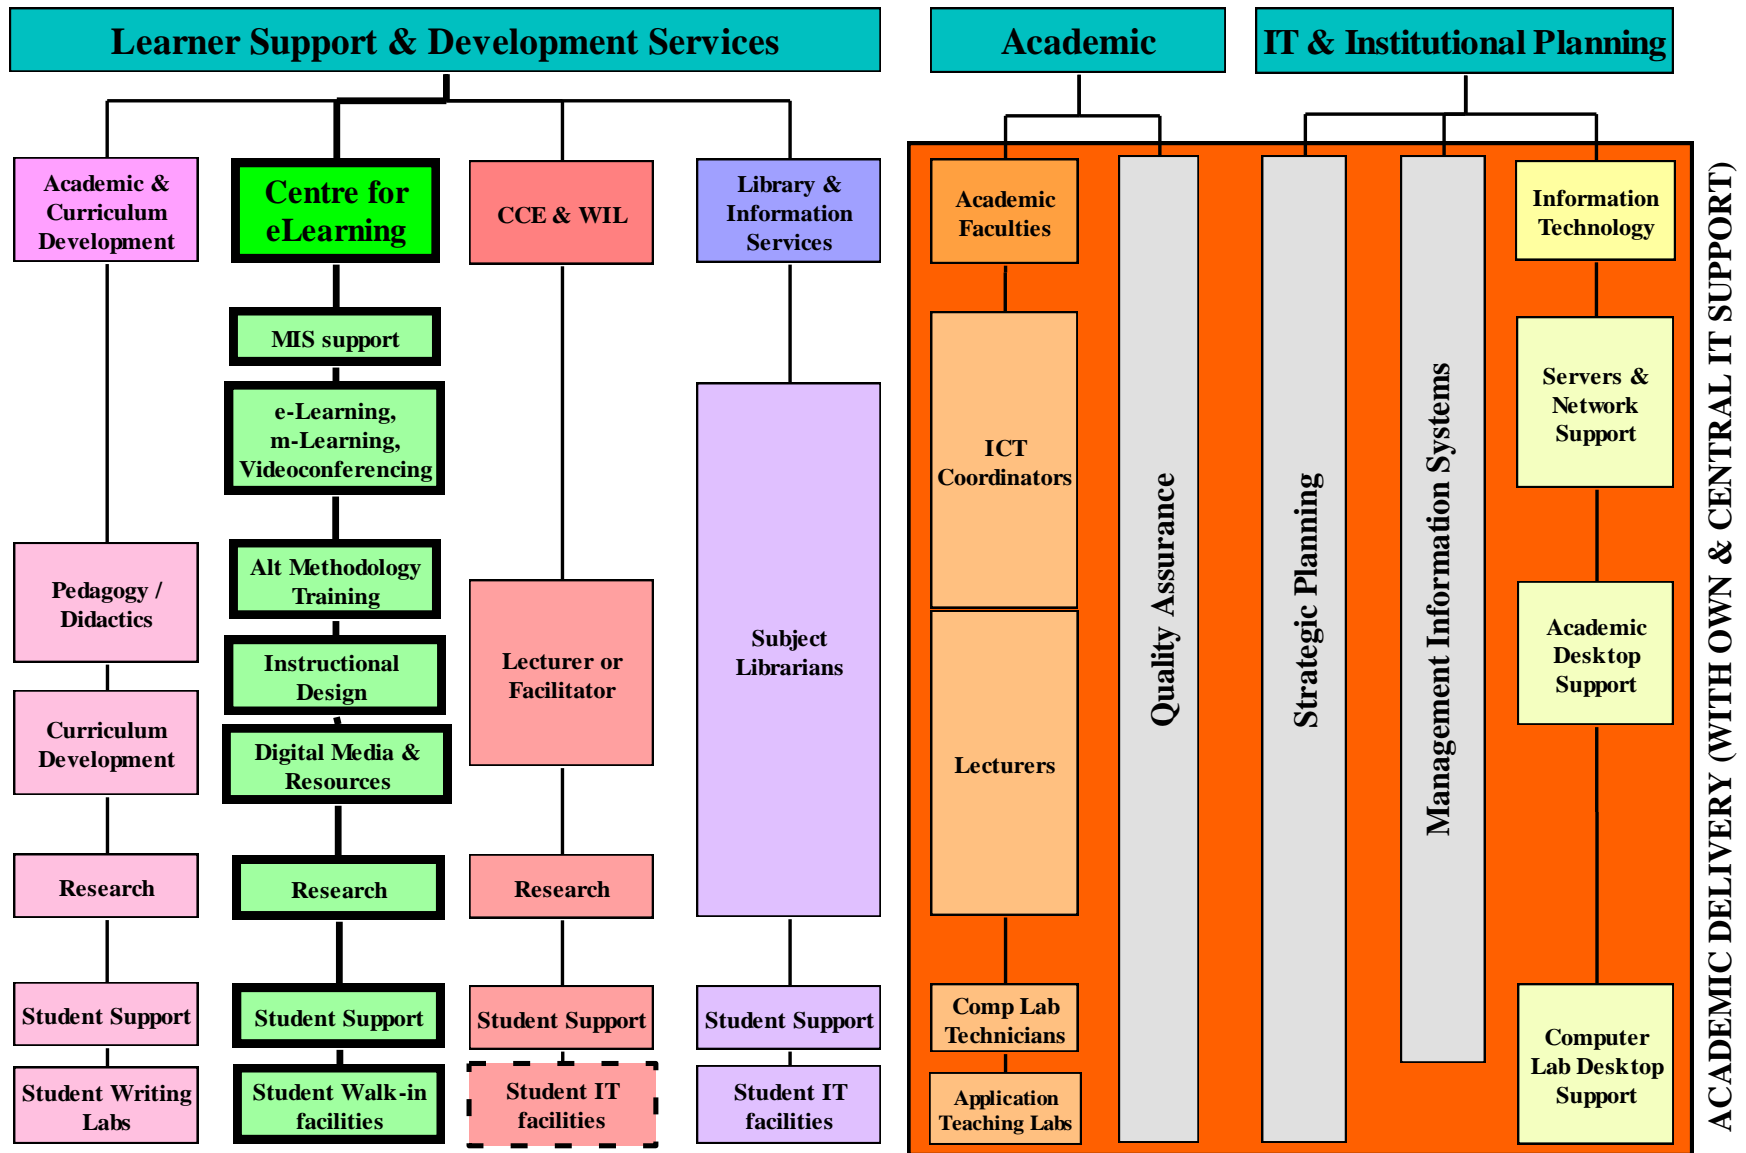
Learner Support & Development Services

Academic

IT & Institutional Planning

Academic & Curriculum Development

Centre for eLearning

CCE & WIL

Library & Information Services

MIS support

e-Learning, m-Learning, Videoconferencing

Alt Methodology Training

Instructional Design

Digital Media & Resources

Research

Student Support

Student Walk-in facilities

Pedagogy / Didactics

Curriculum Development

Research

Student Support

Student Writing Labs

Lecturer or Facilitator

Research

Student Support

Student IT facilities

Subject Librarians

Student Support

Student IT facilities

Academic Faculties

ICT Coordinators

Lecturers

Comp Lab Technicians

Application Teaching Labs

Quality Assurance

Strategic Planning

Management Information Systems

Information Technology

Servers & Network Support

Academic Desktop Support

Computer Lab Desktop Support

ACADEMIC DELIVERY (WITH OWN & CENTRAL IT SUPPORT)